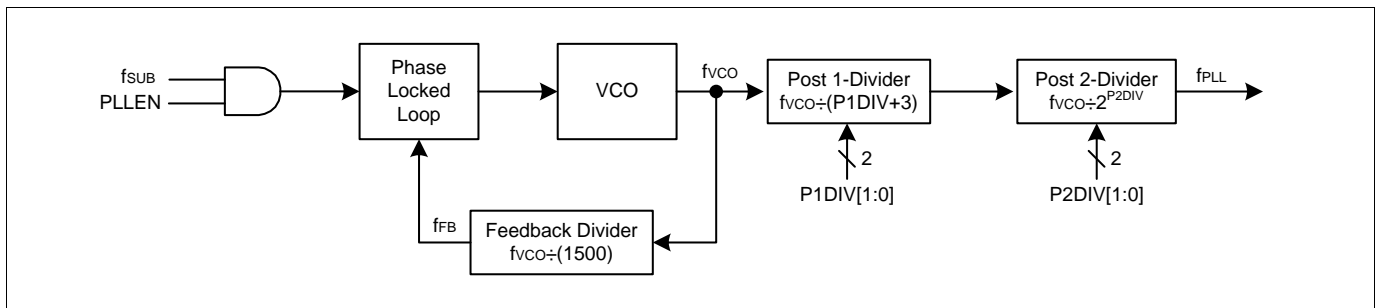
$f_{SUB}$
PLLEN

Phase Locked Loop

VCO

$f_{VCO}$

Post 1-Divider
$f_{VCO}\div(P1DIV+3)$

2

P1DIV[1:0]

Post 2-Divider
$f_{VCO}\div2^{P2DIV}$

2

P2DIV[1:0]

$f_{PLL}$

$f_{FB}$

Feedback Divider
$f_{VCO}\div(1500)$